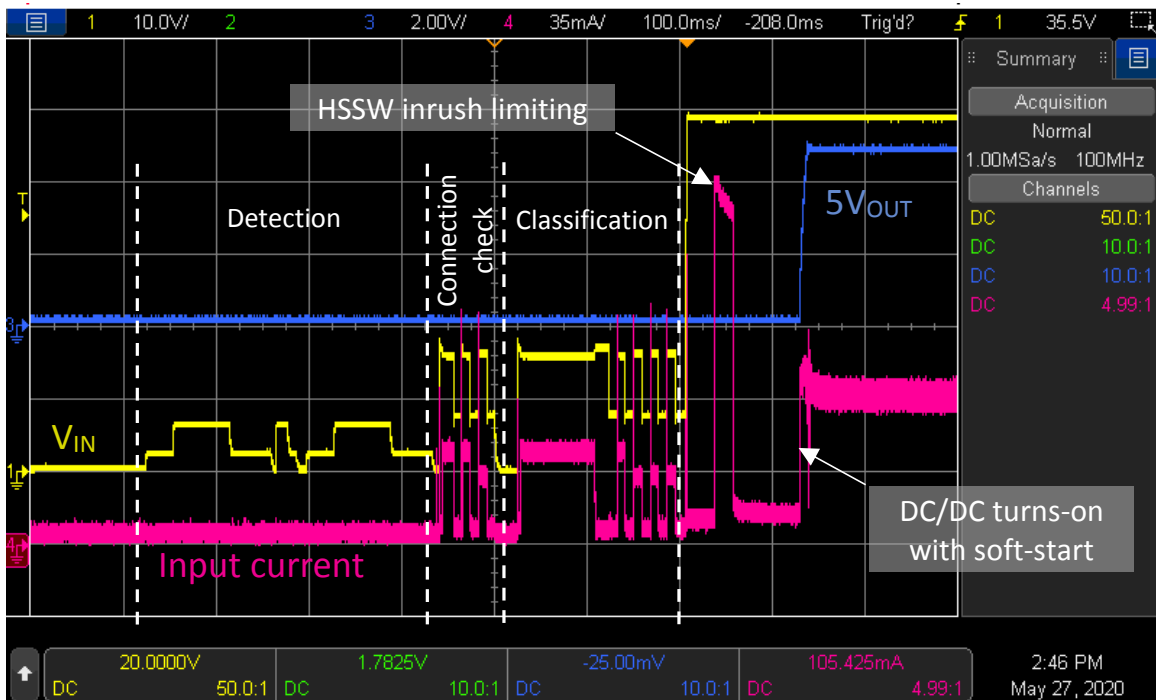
1 10.0V/ 2 3 2.00V/ 4 35mA/ 100.0ms/ -208.0ms Trig'd? 1 35.5V

Summary

Acquisition

Normal

1.00MSa/s 100MHz

Channels

| DC | 50.0:1 |
|---|---|
| DC | 10.0:1 |
| DC | 10.0:1 |
| DC | 4.99:1 |

HSSW inrush limiting

Detection

Connection check

Classification

$5V_{OUT}$

$V_{IN}$

Input current

DC/DC turns-on with soft-start

T

3

1

4

| 20.0000V | 1.7825V | -25.00mV | 105.425mA |
|---|---|---|---|
| DC 50.0:1 | DC 10.0:1 | DC 10.0:1 | DC 4.99:1 |

2:46 PM
May 27, 2020